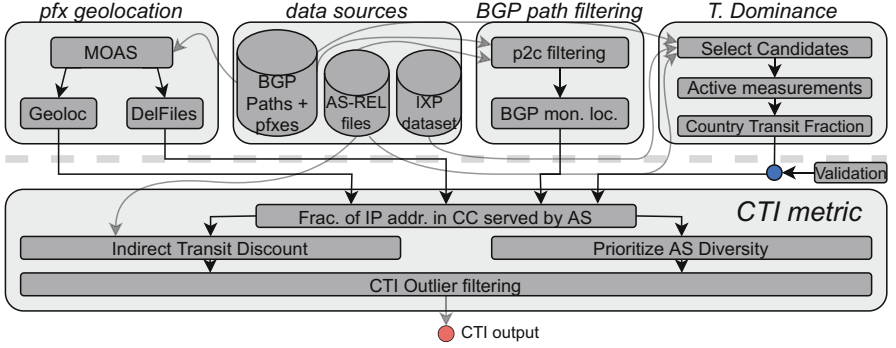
pfx geolocation

MOAS

Geoloc

DelFiles

data sources

BGP Paths + pfxes

AS-REL files

IXP dataset

BGP path filtering

p2c filtering

BGP mon. loc.

T. Dominance

Select Candidates

Active measurements

Country Transit Fraction

Validation

CTI metric

Frac. of IP addr. in CC served by AS

Indirect Transit Discount

Prioritize AS Diversity

CTI Outlier filtering

CTI output